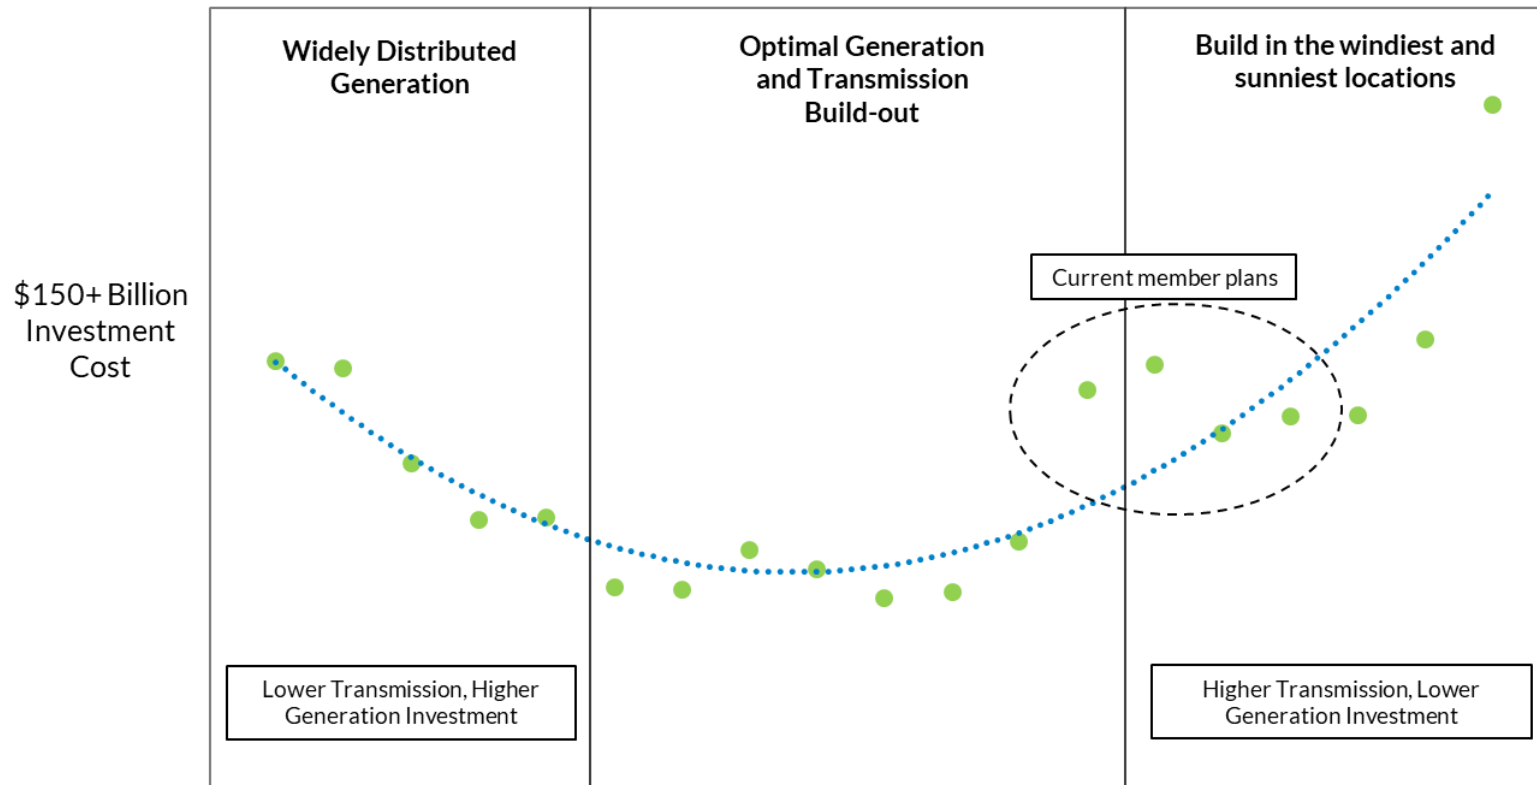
$150+ Billion Investment Cost

Widely Distributed Generation

Optimal Generation and Transmission Build-out

Build in the windiest and sunniest locations

Current member plans

Lower Transmission, Higher Generation Investment

Higher Transmission, Lower Generation Investment